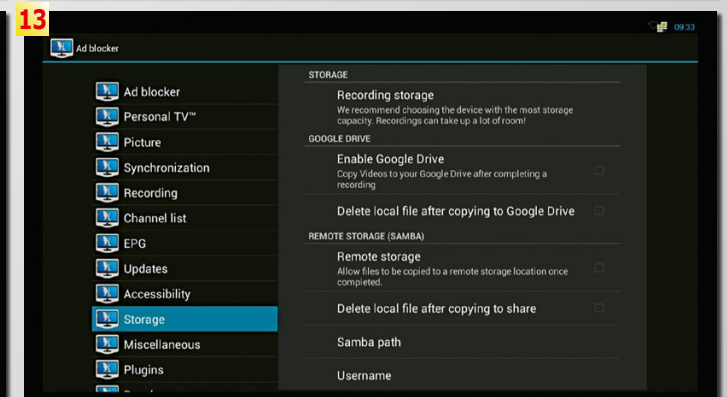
13

09:33

Ad blocker

Ad blocker
Personal TV™
Picture
Synchronization
Recording
Channel list
EPG
Updates
Accessibility
Storage
Miscellaneous
Plugins

STORAGE

Recording storage
We recommend choosing the device with the most storage capacity. Recordings can take up a lot of room!

GOOGLE DRIVE

Enable Google Drive
Copy Videos to your Google Drive after completing a recording

Delete local file after copying to Google Drive

REMOTE STORAGE (SAMBA)

Remote storage
Allow files to be copied to a remote storage location once completed.

Delete local file after copying to share

Samba path

Username